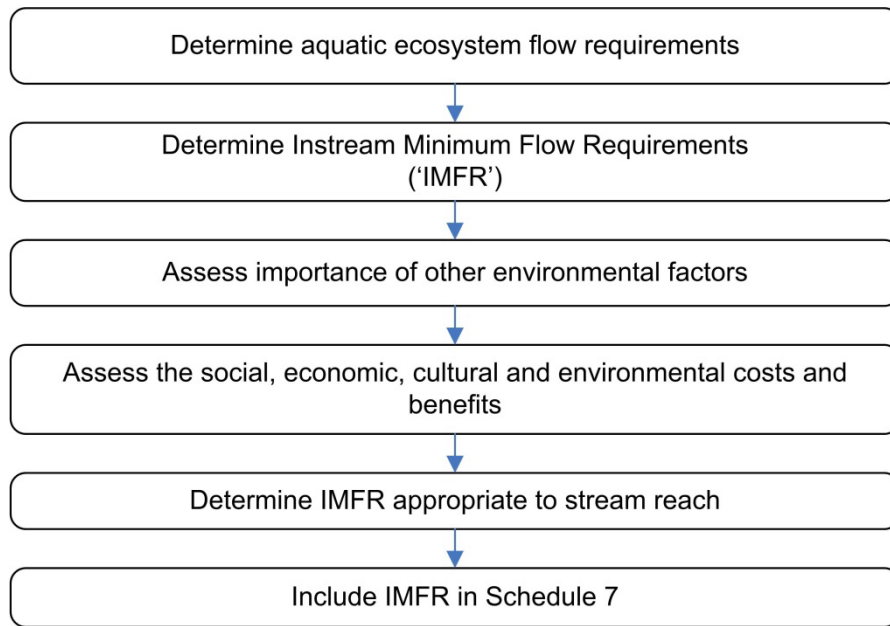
Determine aquatic ecosystem flow requirements

Determine Instream Minimum Flow Requirements ('IMFR')

Assess importance of other environmental factors

Assess the social, economic, cultural and environmental costs and benefits

Determine IMFR appropriate to stream reach

Include IMFR in Schedule 7